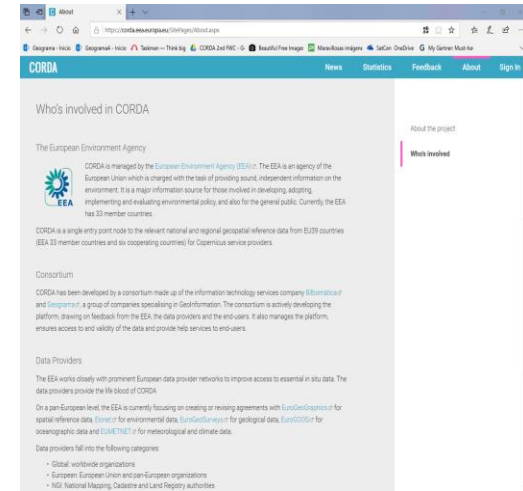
About

https://corda.eea.europa.eu/SitePages/About.aspx

Geograma - Inicio | Geograma4 - Inicio | Taskman — Think big | CORDA 2nd RWC - G | Beautiful Free Images | Mosaicos imágens | SatCen OneDrive | My Gartner Must-hav

CORDA

News Statistics Feedback About Sign In

Who's involved in CORDA

The European Environment Agency

CORDA is managed by the European Environment Agency (EEA). The EEA is an agency of the European Union which is charged with the task of providing sound, independent information on the environment. It is a major information source for those involved in developing, adopting, implementing and evaluating environmental policy, and also for the general public. Currently, the EEA has 33 member countries.

EEA

CORDA is a single entry point node to the relevant national and regional geospatial reference data from EU39 countries (EEA 33 member countries and six cooperating countries) for Copernicus service providers.

Consortium

CORDA has been developed by a consortium made up of the information technology services company Bilbomatica and Geograma, a group of companies specialising in GeoInformation. The consortium is actively developing the platform, drawing on feedback from the EEA, the data providers and the end-users. It also manages the platform, ensures access to and validity of the data and provide help services to end-users.

Data Providers

The EEA works closely with prominent European data provider networks to improve access to essential in situ data. The data providers provide the life blood of CORDA

On a pan-European level, the EEA is currently focusing on creating or revising agreements with EuroGeographics for spatial reference data, Eionet for environmental data, EuroGeoSurveys for geological data, EuroGOOS for oceanographic data and EUMETNET for meteorological and climate data.

Data providers fall into the following categories:

• Global: worldwide organizations
• European: European Union and pan-European organizations
• NGI: National Mapping, Cadastre and Land Registry authorities

About the project

Who's involved